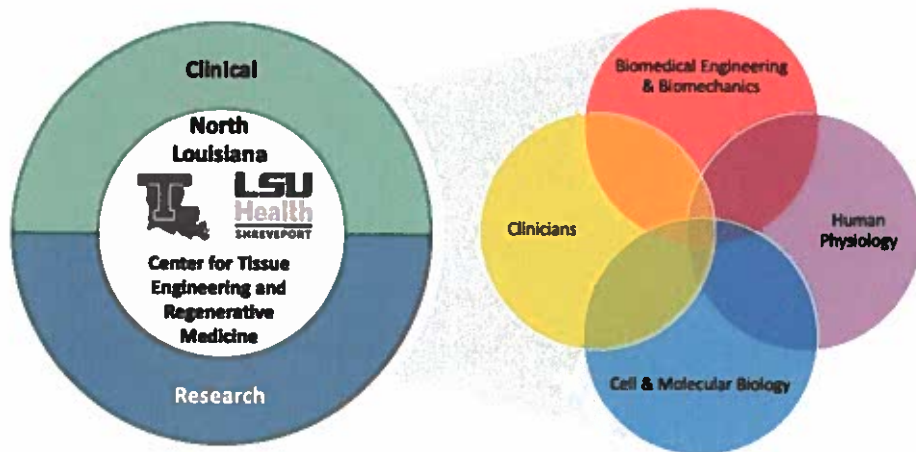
Clinical

North Louisiana

LSU Health SHREVEPORT

Center for Tissue Engineering and Regenerative Medicine

Research

Biomedical Engineering & Biomechanics

Clinicians

Human Physiology

Cell & Molecular Biology